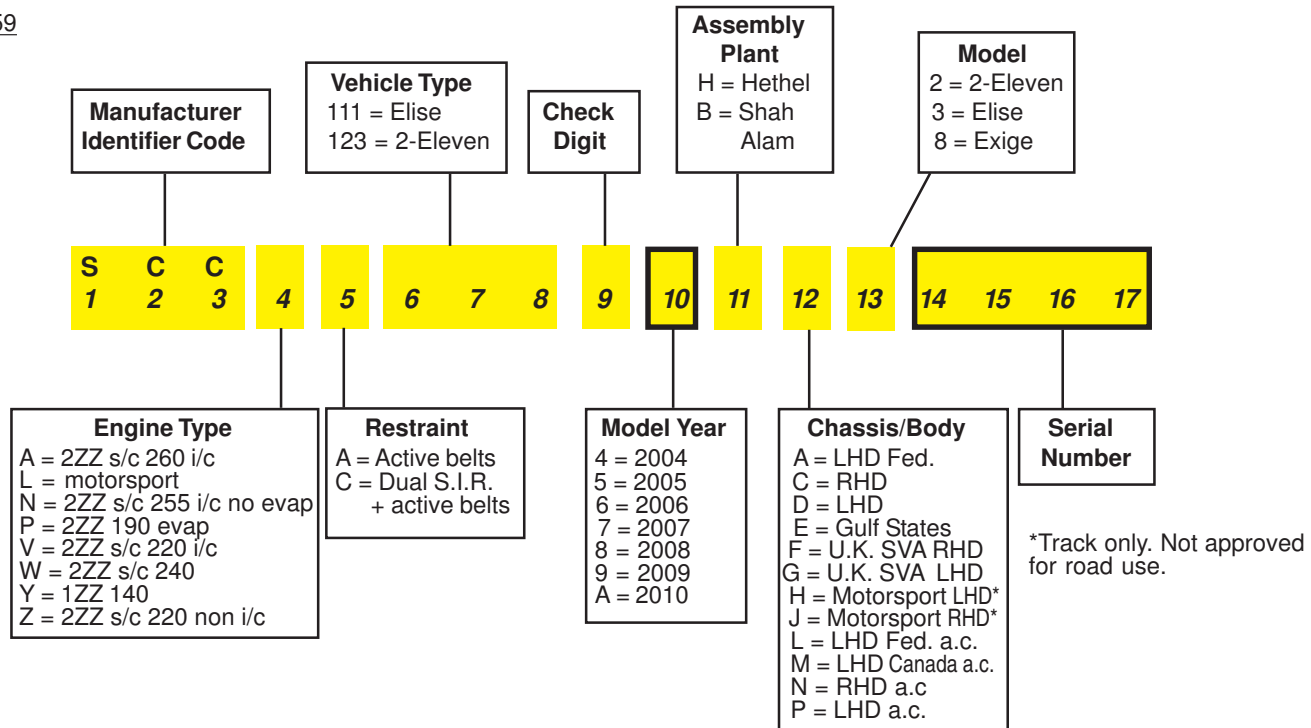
59

Manufacturer Identifier Code

Vehicle Type
111 = Elise
123 = 2-Eleven

Check Digit

Assembly Plant
H = Hethel
B = Shah Alam

Model
2 = 2-Eleven
3 = Elise
8 = Exige

S C C
1 2 3 4 5 6 7 8 9 10 11 12 13 14 15 16 17

Engine Type
A = 2ZZ s/c 260 i/c
L = motorsport
N = 2ZZ s/c 255 i/c no evap
P = 2ZZ 190 evap
V = 2ZZ s/c 220 i/c
W = 2ZZ s/c 240
Y = 1ZZ 140
Z = 2ZZ s/c 220 non i/c

Restraint
A = Active belts
C = Dual S.I.R. + active belts

Model Year
4 = 2004
5 = 2005
6 = 2006
7 = 2007
8 = 2008
9 = 2009
A = 2010

Chassis/Body
A = LHD Fed.
C = RHD
D = LHD
E = Gulf States
F = U.K. SVA RHD
G = U.K. SVA LHD
H = Motorsport LHD*
J = Motorsport RHD*
L = LHD Fed. a.c.
M = LHD Canada a.c.
N = RHD a.c
P = LHD a.c.

Serial Number

*Track only. Not approved for road use.